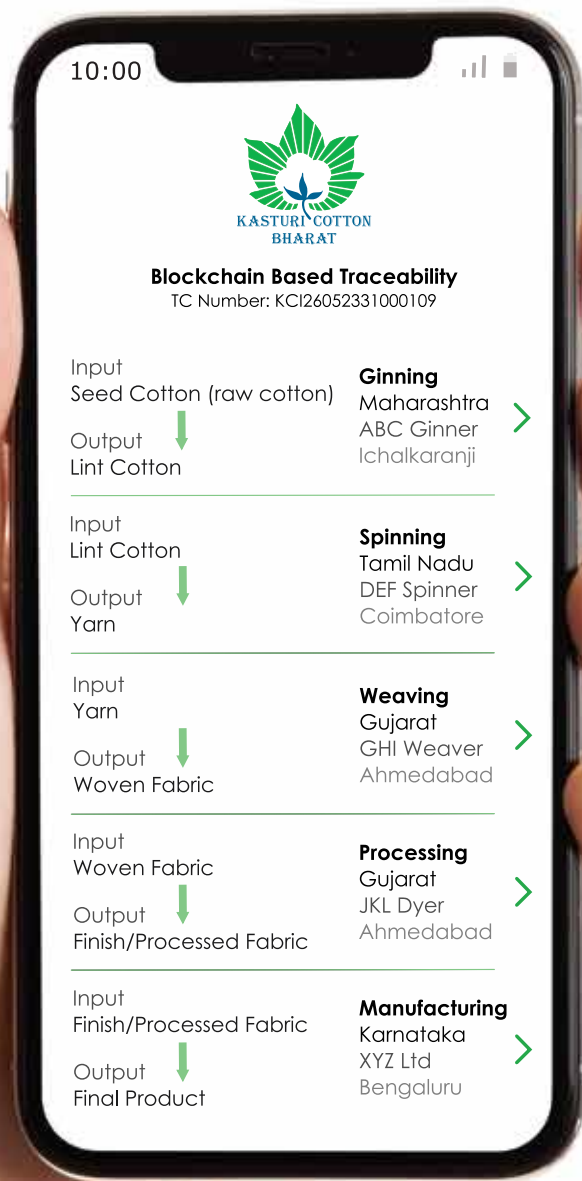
10:00

KASTURI COTTON
BHARAT

Blockchain Based Traceability
TC Number: KCI26052331000109

Input
Seed Cotton (raw cotton)
Output
Lint Cotton

Ginning
Maharashtra
ABC Ginner
Ichalkaranji

Input
Lint Cotton
Output
Yarn

Spinning
Tamil Nadu
DEF Spinner
Coimbatore

Input
Yarn
Output
Woven Fabric

Weaving
Gujarat
GHI Weaver
Ahmedabad

Input
Woven Fabric
Output
Finish/Processed Fabric

Processing
Gujarat
JKL Dyer
Ahmedabad

Input
Finish/Processed Fabric
Output
Final Product

Manufacturing
Karnataka
XYZ Ltd
Bengaluru